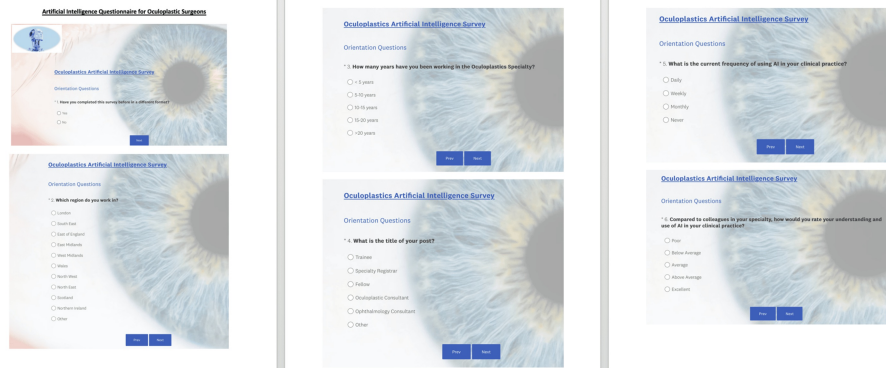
Artificial Intelligence Questionnaire for Oculoplastic Surgeons

Oculoplastics Artificial Intelligence Survey

Orientation Questions

* 1. Have you completed this survey before in a different format?

Yes

No

Next

Oculoplastics Artificial Intelligence Survey

Orientation Questions

* 2. Which region do you work in?

London

South East

East of England

East Midlands

West Midlands

Wales

North West

North East

Scotland

Northern Ireland

Other

Prev Next

Oculoplastics Artificial Intelligence Survey

Orientation Questions

* 3. How many years have you been working in the Oculoplastics Specialty?

< 5 years

5-10 years

10-15 years

15-20 years

>20 years

Prev Next

Oculoplastics Artificial Intelligence Survey

Orientation Questions

* 4. What is the title of your post?

Trainee

Specialty Registrar

Fellow

Oculoplastic Consultant

Ophthalmology Consultant

Other

Prev Next

Oculoplastics Artificial Intelligence Survey

Orientation Questions

* 5. What is the current frequency of using AI in your clinical practice?

Daily

Weekly

Monthly

Never

Prev Next

Oculoplastics Artificial Intelligence Survey

Orientation Questions

* 6. Compared to colleagues in your specialty, how would you rate your understanding and use of AI in your clinical practice?

Poor

Below Average

Average

Above Average

Excellent

Prev Next